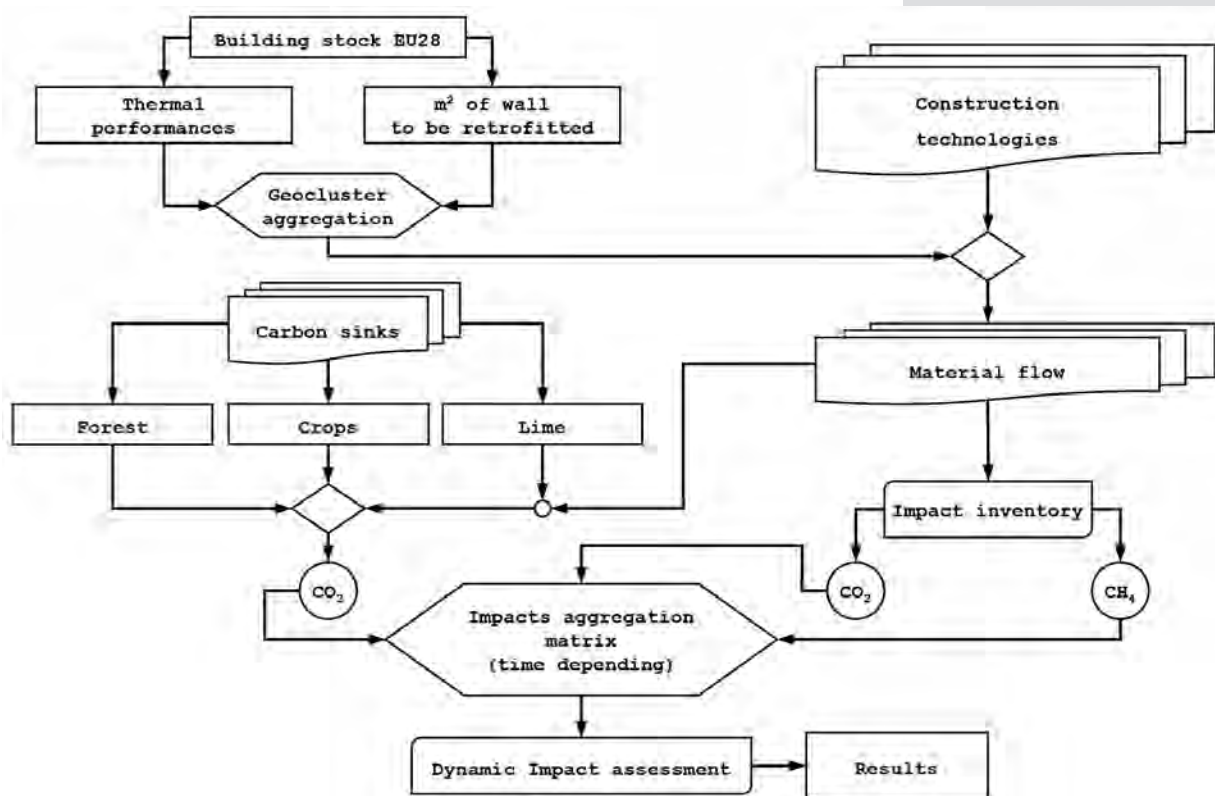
Building stock EU28

Thermal performances

$m^2$ of wall to be retrofitted

Geocluster aggregation

Construction technologies

Carbon sinks

Forest

Crops

Lime

Material flow

Impact inventory

$CO_2$

$CO_2$

$CH_4$

Impacts aggregation matrix (time depending)

Dynamic Impact assessment

Results